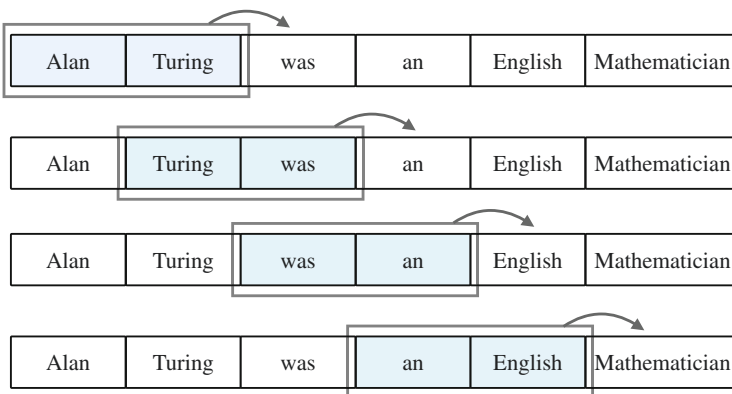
| Alan | Turing | was | an | English | Mathematician |
|---|---|---|---|---|---|

| Alan | Turing | was | an | English | Mathematician |
|---|---|---|---|---|---|

| Alan | Turing | was | an | English | Mathematician |
|---|---|---|---|---|---|

| Alan | Turing | was | an | English | Mathematician |
|---|---|---|---|---|---|